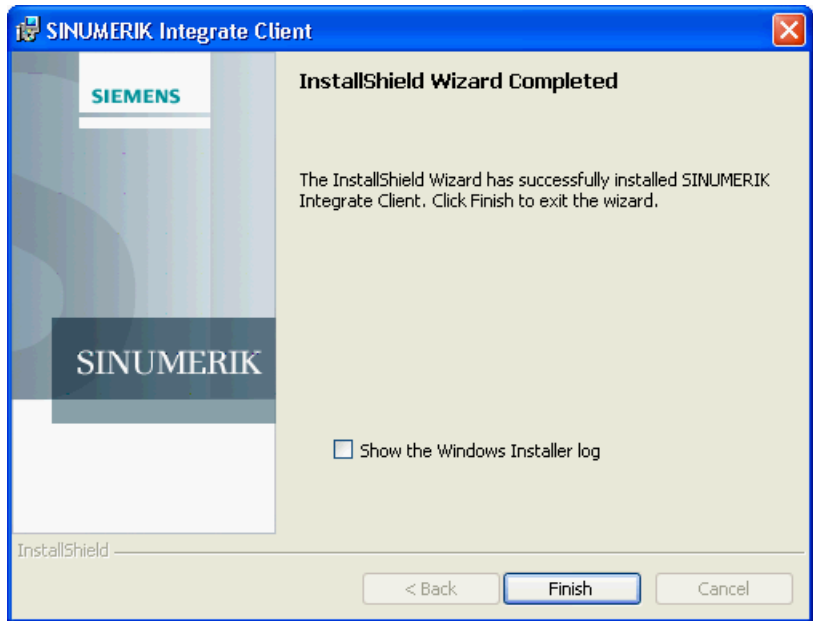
SINUMERIK Integrate Client

SIEMENS

SINUMERIK

InstallShield Wizard Completed

The InstallShield Wizard has successfully installed SINUMERIK Integrate Client. Click Finish to exit the wizard.

Show the Windows Installer log

InstallShield

< Back

Finish

Cancel